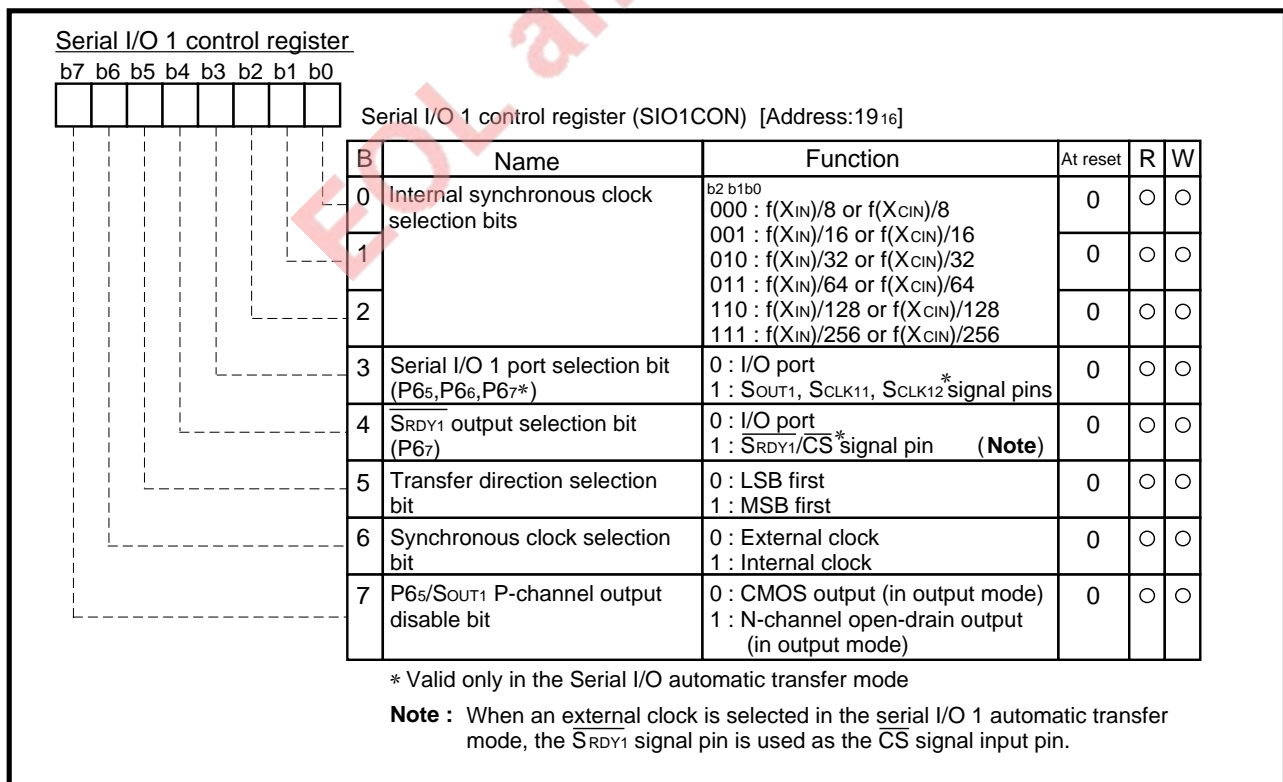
Serial I/O 1 control register

b7 b6 b5 b4 b3 b2 b1 b0

Serial I/O 1 control register (SIO1CON) [Address:$19_{16}$]

| B | Name | Function | At reset | R | W |
|---|---|---|---|---|---|
| 0 | Internal synchronous clock selection bits | b2 b1b0<br>000 : f($X_{IN}$)/8 or f($X_{CIN}$)/8<br>001 : f($X_{IN}$)/16 or f($X_{CIN}$)/16<br>010 : f($X_{IN}$)/32 or f($X_{CIN}$)/32<br>011 : f($X_{IN}$)/64 or f($X_{CIN}$)/64<br>110 : f($X_{IN}$)/128 or f($X_{CIN}$)/128<br>111 : f($X_{IN}$)/256 or f($X_{CIN}$)/256 | 0 | ○ | ○ |
| 1 | | | 0 | ○ | ○ |
| 2 | | | 0 | ○ | ○ |
| 3 | Serial I/O 1 port selection bit ($P6_5$,$P6_6$,$P6_7$*) | 0 : I/O port<br>1 : $S_{OUT1}$, $S_{CLK11}$, $S_{CLK12}$* signal pins | 0 | ○ | ○ |
| 4 | $\overline{S_{RDY1}}$ output selection bit ($P6_7$) | 0 : I/O port<br>1 : $\overline{S_{RDY1}}$/$\overline{CS}$* signal pin (**Note**) | 0 | ○ | ○ |
| 5 | Transfer direction selection bit | 0 : LSB first<br>1 : MSB first | 0 | ○ | ○ |
| 6 | Synchronous clock selection bit | 0 : External clock<br>1 : Internal clock | 0 | ○ | ○ |
| 7 | $P6_5$/$S_{OUT1}$ P-channel output disable bit | 0 : CMOS output (in output mode)<br>1 : N-channel open-drain output (in output mode) | 0 | ○ | ○ |

∗ Valid only in the Serial I/O automatic transfer mode

**Note :** When an external clock is selected in the serial I/O 1 automatic transfer mode, the $\overline{S_{RDY1}}$ signal pin is used as the $\overline{CS}$ signal input pin.

EOL an